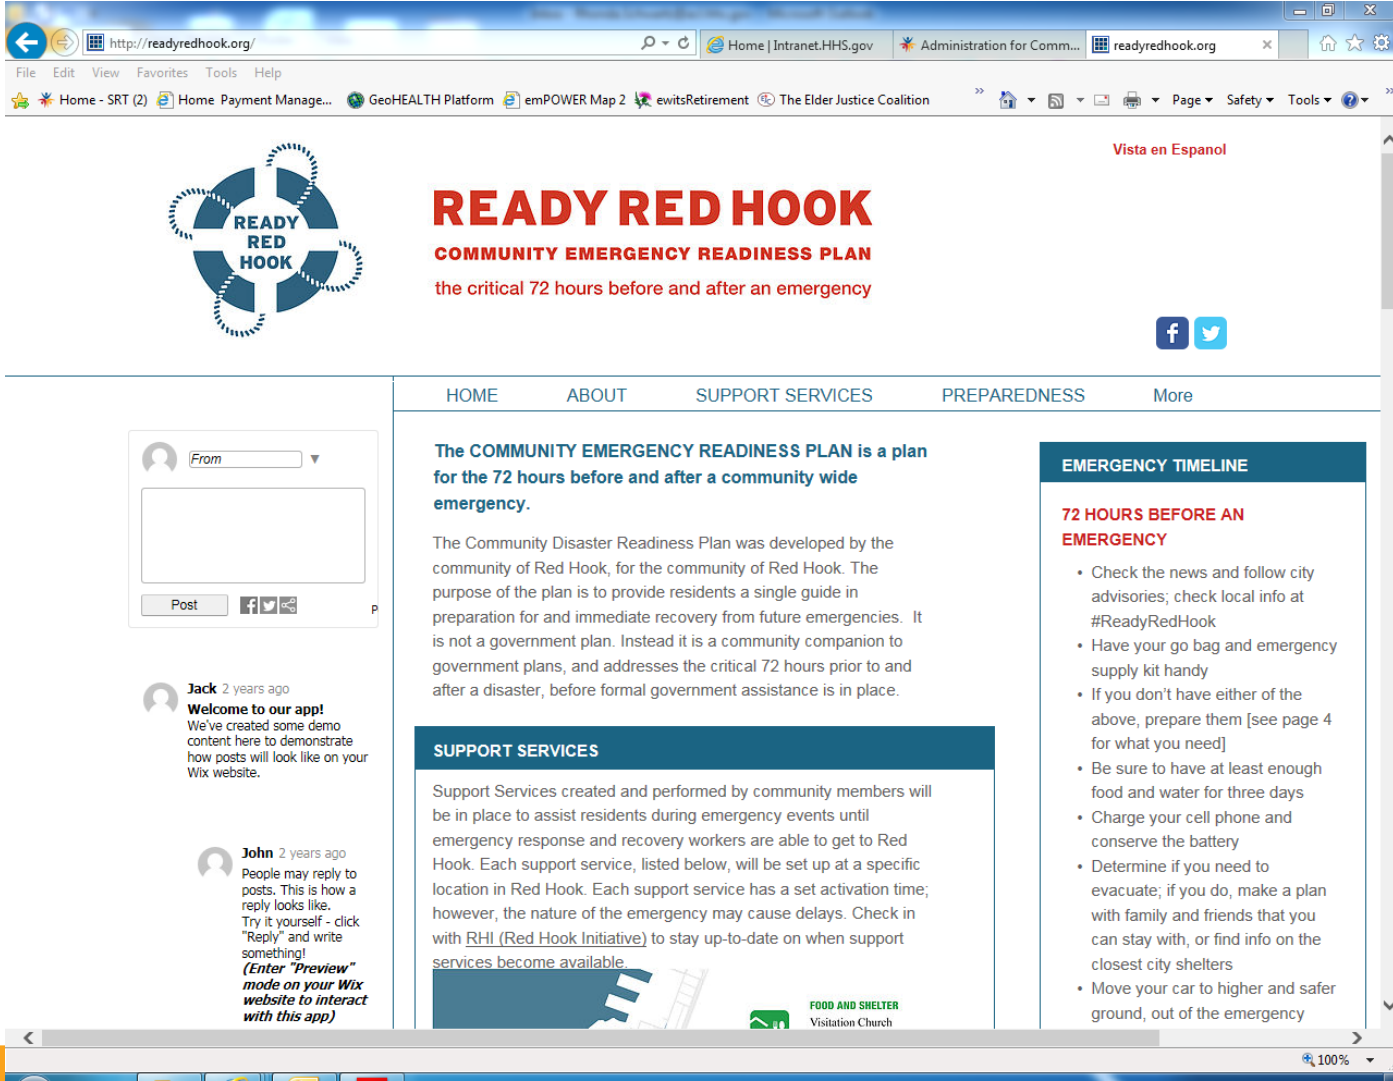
http://readyredhook.org/

Home | Intranet.HHS.gov
Administration for Comm...
readyredhook.org

File Edit View Favorites Tools Help

Home - SRT (2) Home Payment Manage... GeoHEALTH Platform emPOWER Map 2 ewitsRetirement The Elder Justice Coalition

Page ▾ Safety ▾ Tools ▾

READY RED HOOK

Vista en Espanol

READY RED HOOK
COMMUNITY EMERGENCY READINESS PLAN
the critical 72 hours before and after an emergency

HOME ABOUT SUPPORT SERVICES PREPAREDNESS More

From

Post

Jack 2 years ago
Welcome to our app!
We've created some demo content here to demonstrate how posts will look like on your Wix website.

John 2 years ago
People may reply to posts. This is how a reply looks like.
Try it yourself - click "Reply" and write something!
(Enter "Preview" mode on your Wix website to interact with this app)

The COMMUNITY EMERGENCY READINESS PLAN is a plan for the 72 hours before and after a community wide emergency.

The Community Disaster Readiness Plan was developed by the community of Red Hook, for the community of Red Hook. The purpose of the plan is to provide residents a single guide in preparation for and immediate recovery from future emergencies. It is not a government plan. Instead it is a community companion to government plans, and addresses the critical 72 hours prior to and after a disaster, before formal government assistance is in place.

SUPPORT SERVICES

Support Services created and performed by community members will be in place to assist residents during emergency events until emergency response and recovery workers are able to get to Red Hook. Each support service, listed below, will be set up at a specific location in Red Hook. Each support service has a set activation time; however, the nature of the emergency may cause delays. Check in with RHI (Red Hook Initiative) to stay up-to-date on when support services become available.

FOOD AND SHELTER
Visitation Church

EMERGENCY TIMELINE

72 HOURS BEFORE AN EMERGENCY

• Check the news and follow city advisories; check local info at #ReadyRedHook
• Have your go bag and emergency supply kit handy
• If you don't have either of the above, prepare them [see page 4 for what you need]
• Be sure to have at least enough food and water for three days
• Charge your cell phone and conserve the battery
• Determine if you need to evacuate; if you do, make a plan with family and friends that you can stay with, or find info on the closest city shelters
• Move your car to higher and safer ground, out of the emergency

100%